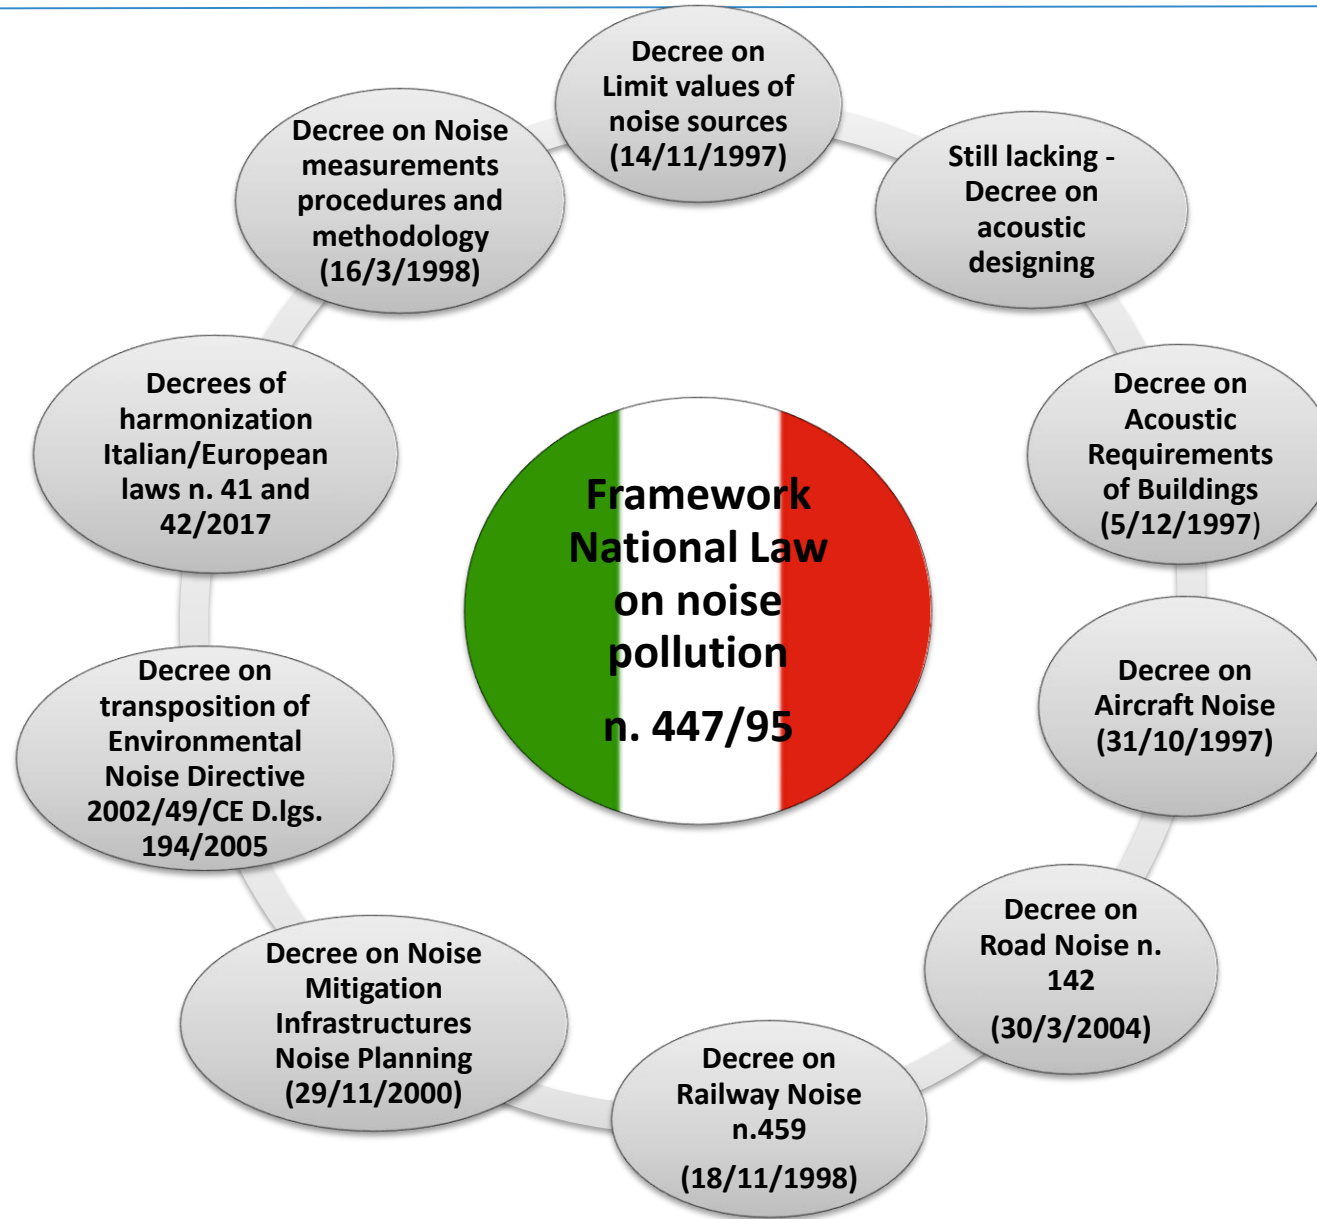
Framework National Law on noise pollution

n. 447/95

Decree on Limit values of noise sources (14/11/1997)

Still lacking - Decree on acoustic designing

Decree on Acoustic Requirements of Buildings (5/12/1997)

Decree on Aircraft Noise (31/10/1997)

Decree on Road Noise n. 142

(30/3/2004)

Decree on Railway Noise n.459

(18/11/1998)

Decree on Noise Mitigation Infrastructures Noise Planning (29/11/2000)

Decree on transposition of Environmental Noise Directive 2002/49/CE D.lgs. 194/2005

Decrees of harmonization Italian/European laws n. 41 and 42/2017

Decree on Noise measurements procedures and methodology (16/3/1998)